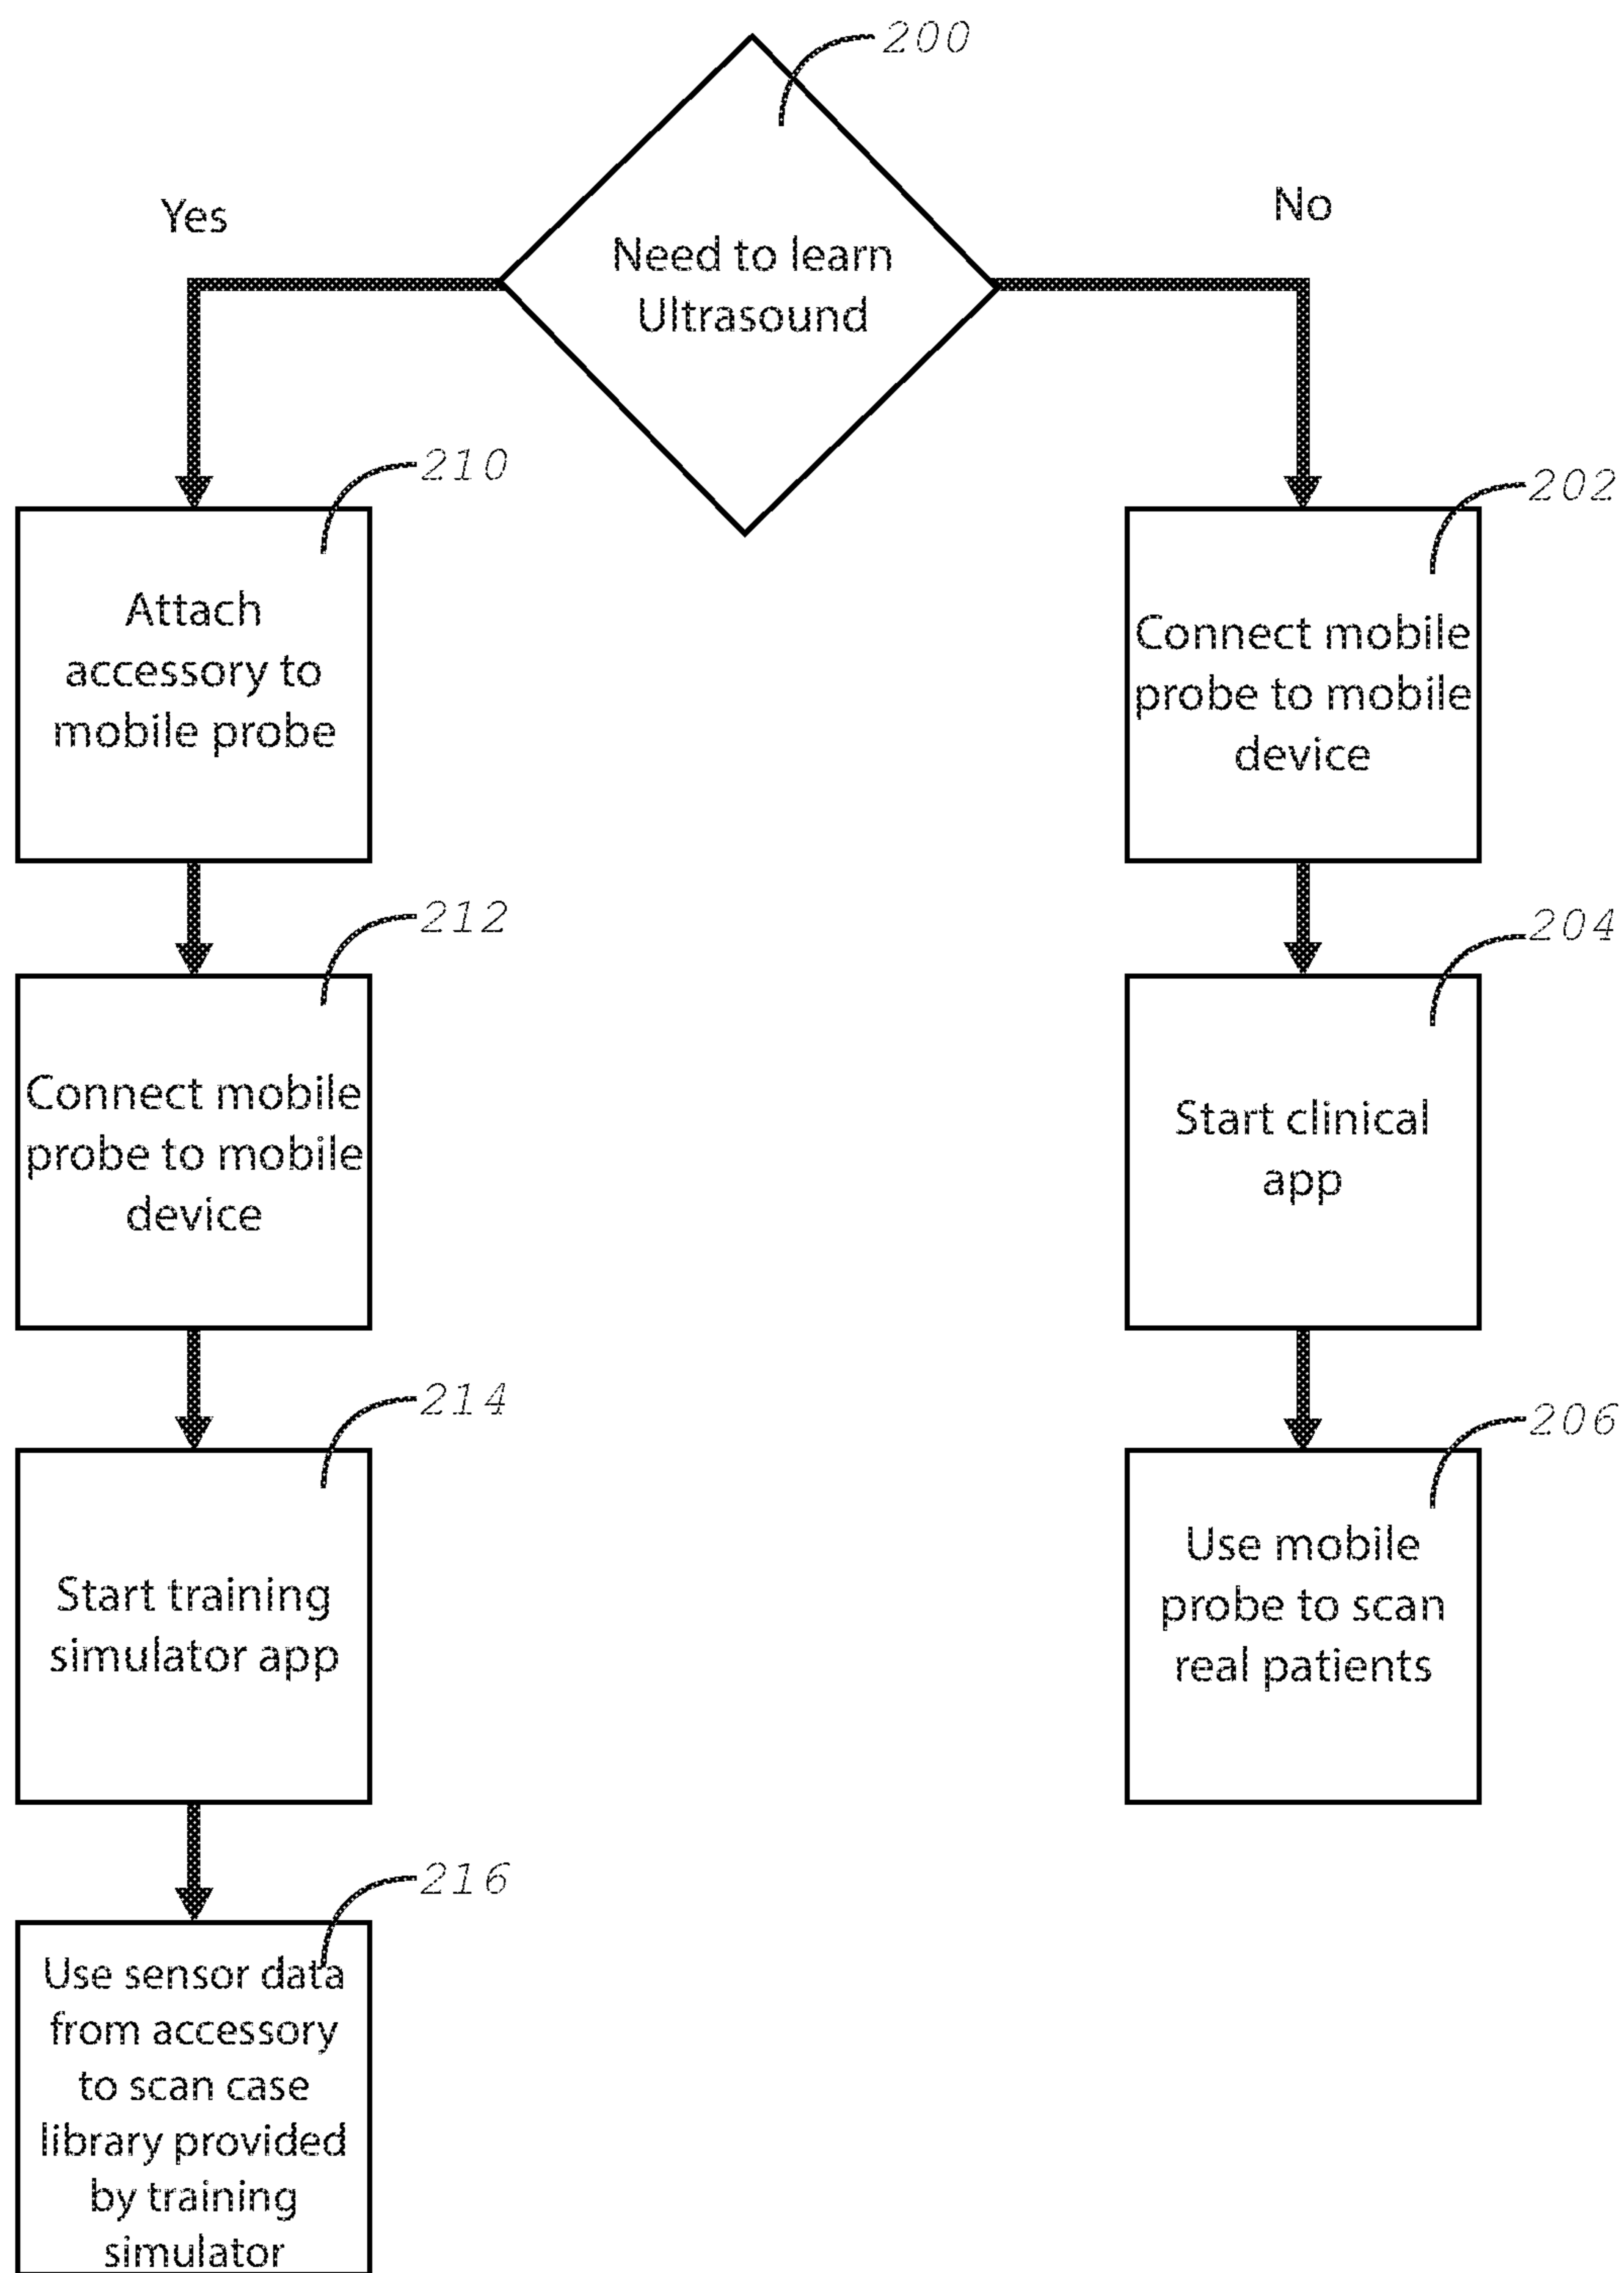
200

Need to learn Ultrasound

Yes

No

210

Attach accessory to mobile probe

212

Connect mobile probe to mobile device

214

Start training simulator app

216

Use sensor data from accessory to scan case library provided by training simulator

202

Connect mobile probe to mobile device

204

Start clinical app

206

Use mobile probe to scan real patients